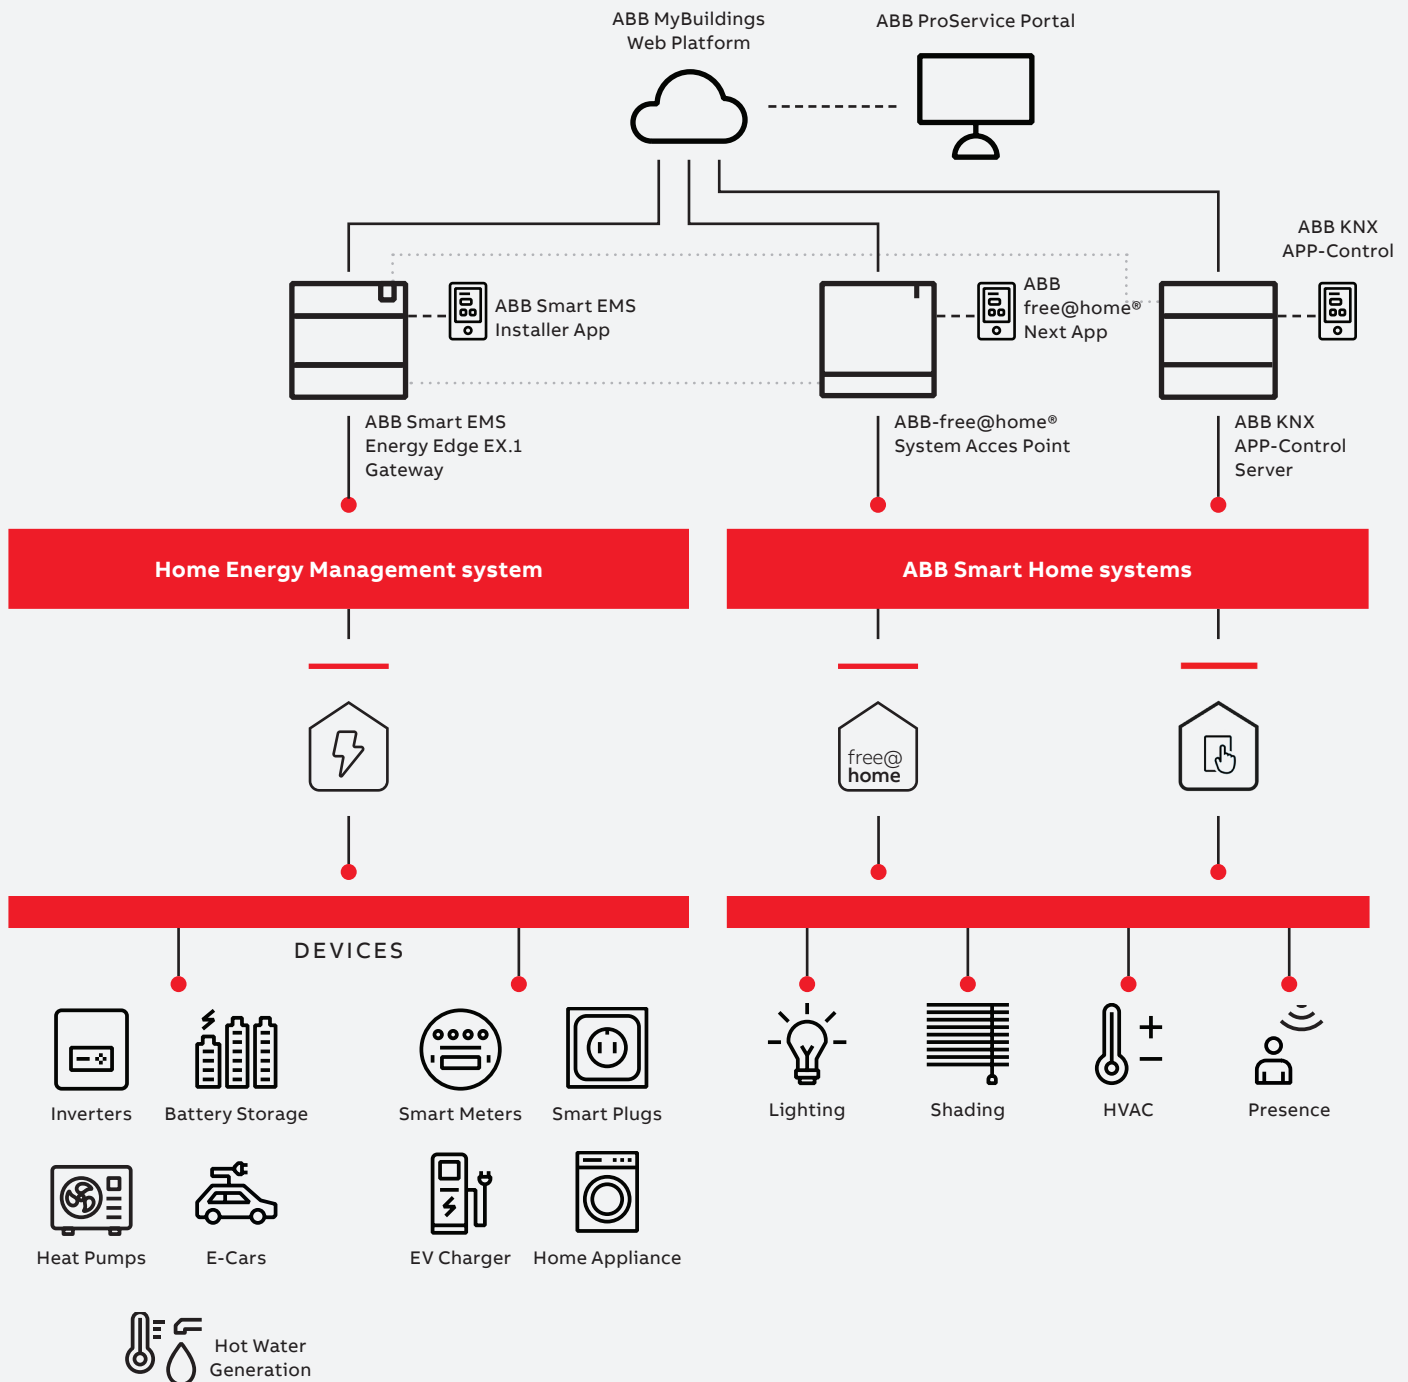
ABB MyBuildings Web Platform

ABB ProService Portal

ABB KNX APP-Control

ABB Smart EMS Installer App

ABB free@home® Next App

ABB Smart EMS Energy Edge EX.1 Gateway

ABB-free@home® System Acces Point

ABB KNX APP-Control Server

Home Energy Management system

ABB Smart Home systems

free@ home

DEVICES

Inverters

Battery Storage

Smart Meters

Smart Plugs

Heat Pumps

E-Cars

EV Charger

Home Appliance

Hot Water Generation

Lighting

Shading

HVAC

Presence